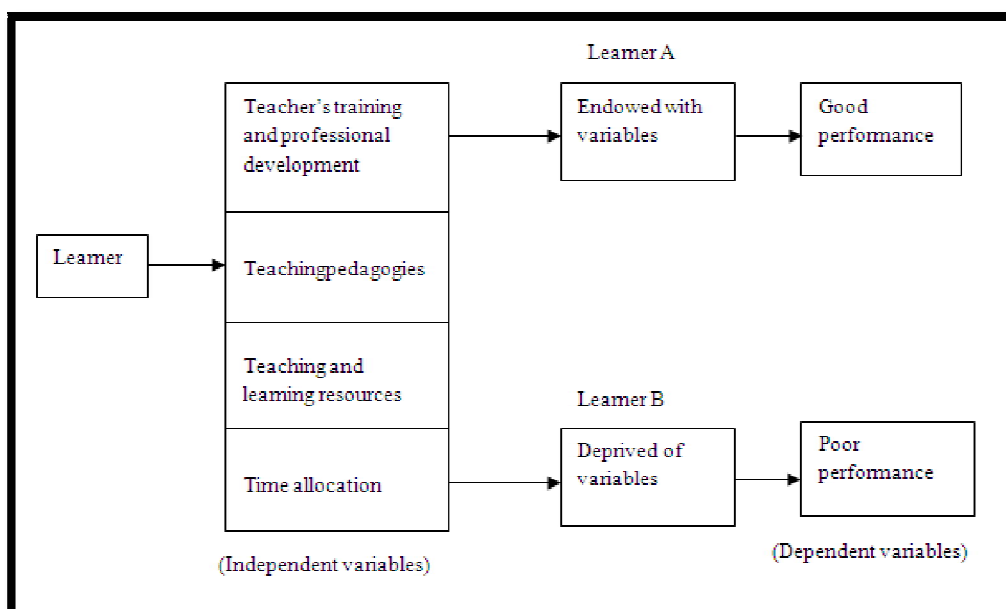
Learner A

Teacher's training and professional development

Endowed with variables

Good performance

Learner

Teachingpedagogies

Teaching and learning resources

Learner B

Time allocation

Deprived of variables

Poor performance

(Independent variables)

(Dependent variables)